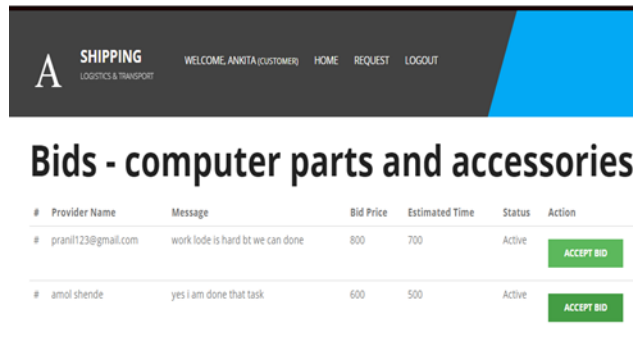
A SHIPPING
LOGISTICS & TRANSPORT

WELCOME, ANKITA (CUSTOMER) HOME REQUEST LOGOUT

Bids - computer parts and accessories

| # | Provider Name | Message | Bid Price | Estimated Time | Status | Action |
|---|---|---|---|---|---|---|
| # | pranil123@gmail.com | work lode is hard bt we can done | 800 | 700 | Active | ACCEPT BID |
| # | amol shende | yes i am done that task | 600 | 500 | Active | ACCEPT BID |